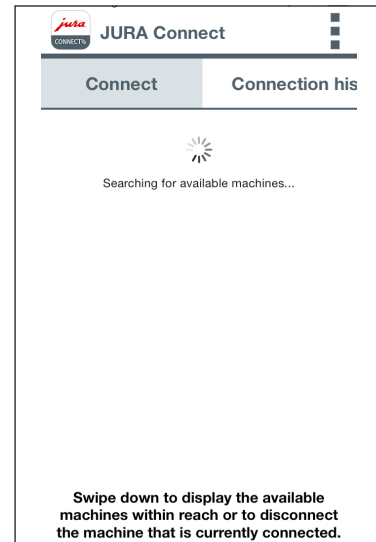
jura CONNECT

JURA Connect

Connect

Connection his

Searching for available machines...

Swipe down to display the available machines within reach or to disconnect the machine that is currently connected.